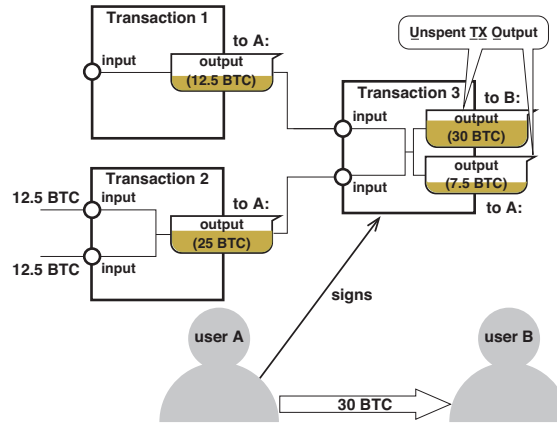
Transaction 1
input
output
(12.5 BTC)
to A:

Unspent TX Output

Transaction 3
input
input
to B:
output
(30 BTC)
output
(7.5 BTC)
to A:

Transaction 2
12.5 BTC
input
12.5 BTC
input
output
(25 BTC)
to A:

signs

user A
user B
30 BTC